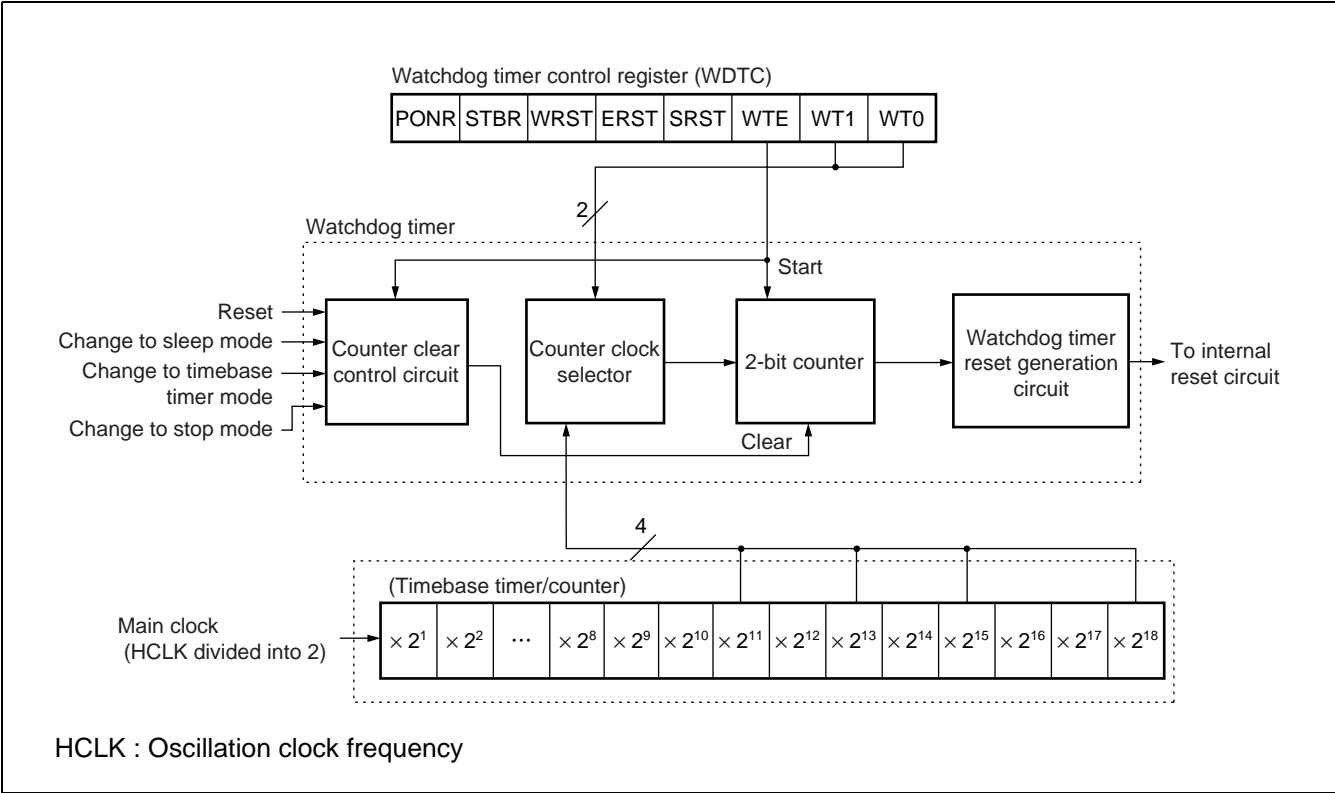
Watchdog timer control register (WDTC)

| PONR | STBR | WRST | ERST | SRST | WTE | WT1 | WT0 |
|---|---|---|---|---|---|---|---|

2

Watchdog timer

Start

Reset

Change to sleep mode

Change to timebase timer mode

Change to stop mode

Counter clear control circuit

Counter clock selector

2-bit counter

Watchdog timer reset generation circuit

To internal reset circuit

Clear

4

(Timebase timer/counter)

Main clock (HCLK divided into 2)

| $\times 2^1$ | $\times 2^2$ | ··· | $\times 2^8$ | $\times 2^9$ | $\times 2^{10}$ | $\times 2^{11}$ | $\times 2^{12}$ | $\times 2^{13}$ | $\times 2^{14}$ | $\times 2^{15}$ | $\times 2^{16}$ | $\times 2^{17}$ | $\times 2^{18}$ |
|---|---|---|---|---|---|---|---|---|---|---|---|---|---|

HCLK : Oscillation clock frequency